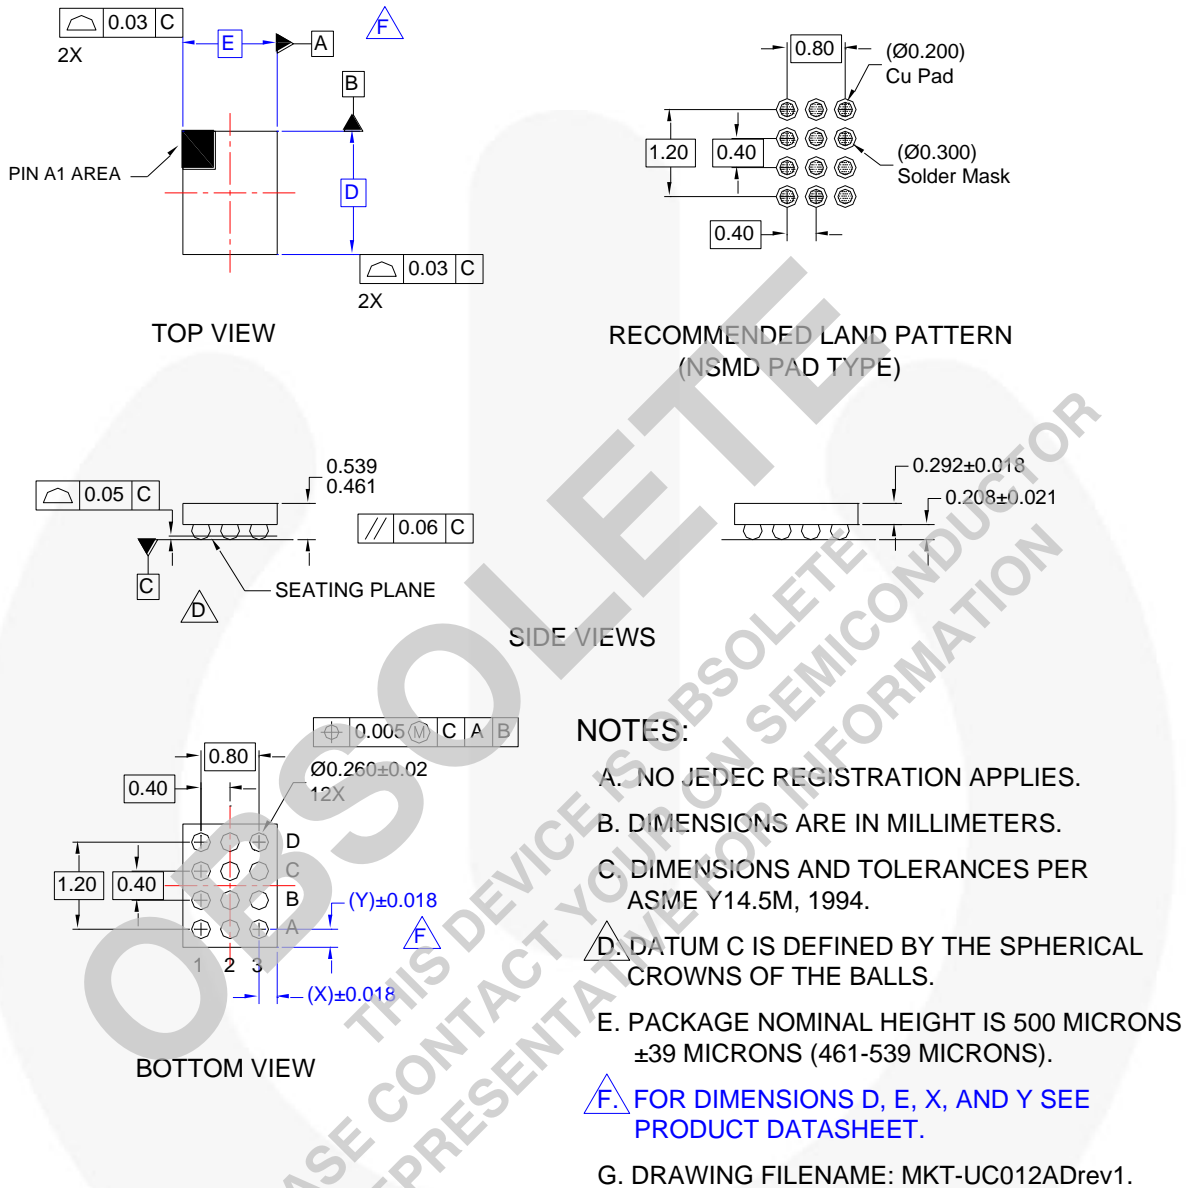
$\frown$ 0.03 C
2X
E
A
F
B
PIN A1 AREA
D
$\frown$ 0.03 C
2X
TOP VIEW

0.80
(Ø0.200) Cu Pad
1.20
0.40
(Ø0.300) Solder Mask
0.40

RECOMMENDED LAND PATTERN
(NSMD PAD TYPE)

$\frown$ 0.05 C
0.539
0.461
// 0.06 C
C
SEATING PLANE
D
0.292±0.018
0.208±0.021
SIDE VIEWS

0.005 Ⓜ C A B
0.80
0.40
Ø0.260±0.02
12X
D
C
B
A
1.20
0.40
(Y)±0.018
F
1 2 3
(X)±0.018
BOTTOM VIEW

NOTES:
A. NO JEDEC REGISTRATION APPLIES.
B. DIMENSIONS ARE IN MILLIMETERS.
C. DIMENSIONS AND TOLERANCES PER ASME Y14.5M, 1994.
D. DATUM C IS DEFINED BY THE SPHERICAL CROWNS OF THE BALLS.
E. PACKAGE NOMINAL HEIGHT IS 500 MICRONS ±39 MICRONS (461-539 MICRONS).
F. FOR DIMENSIONS D, E, X, AND Y SEE PRODUCT DATASHEET.
G. DRAWING FILENAME: MKT-UC012ADrev1.

OBSOLETE
THIS DEVICE IS OBSOLETE
PLEASE CONTACT YOUR ON SEMICONDUCTOR
REPRESENTATIVE FOR INFORMATION